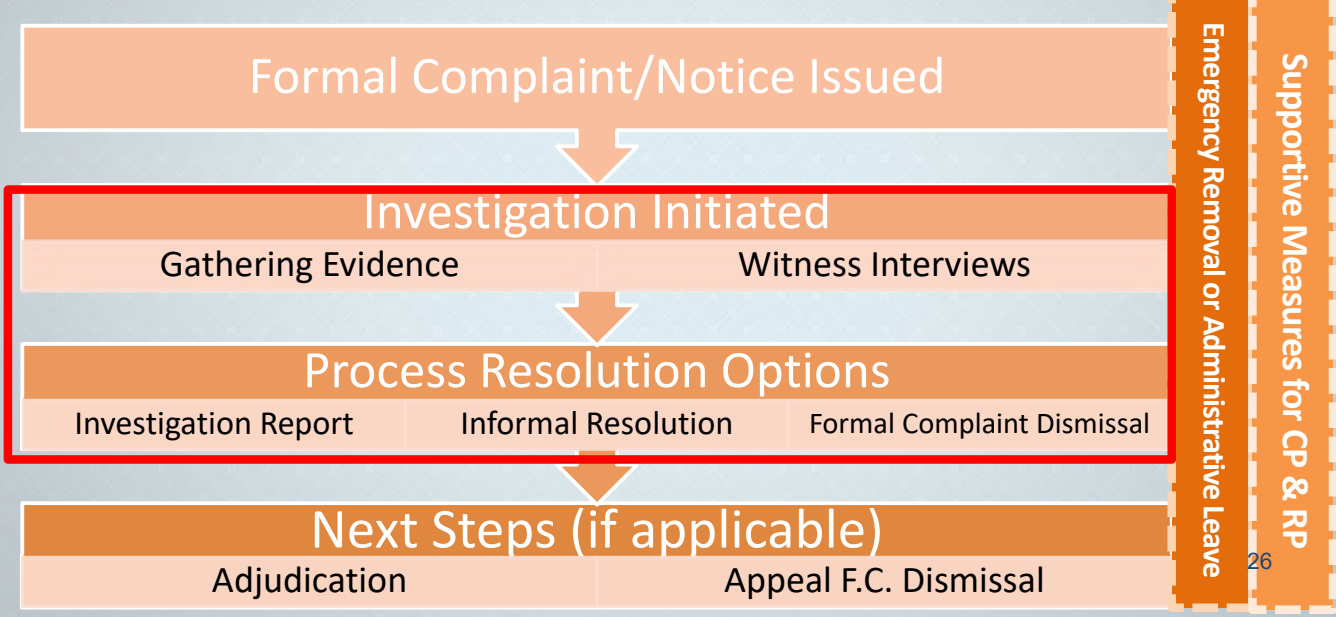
Formal Complaint/Notice Issued

Investigation Initiated

| Gathering Evidence | Witness Interviews |
|---|---|

Process Resolution Options

| Investigation Report | Informal Resolution | Formal Complaint Dismissal |
|---|---|---|

Next Steps (if applicable)

| Adjudication | Appeal F.C. Dismissal |
|---|---|

Emergency Removal or Administrative Leave

Supportive Measures for CP & RP

26